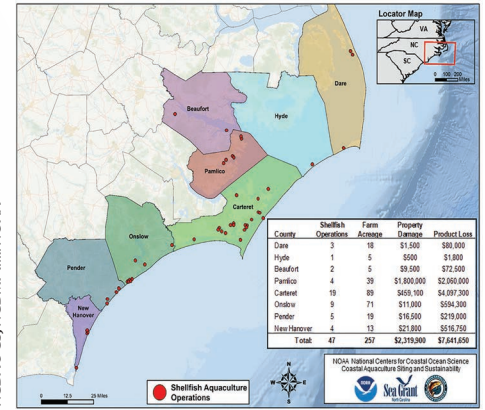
Locator Map

VA

NC

SC

0 100 200 Miles

Dare

Beaufort

Hyde

Pamlico

Carteret

Onslow

Pender

New Hanover

| County | Shellfish Operations | Farm Acreage | Property Damage | Product Loss |
|---|---|---|---|---|
| Dare | 3 | 18 | \$1,500 | \$80,000 |
| Hyde | 1 | 5 | \$500 | \$1,800 |
| Beaufort | 2 | 5 | \$9,500 | \$72,500 |
| Pamlico | 4 | 39 | \$1,860,000 | \$2,060,000 |
| Carteret | 19 | 89 | \$459,100 | \$4,097,300 |
| Onslow | 9 | 71 | \$11,000 | \$594,300 |
| Pender | 5 | 19 | \$16,500 | \$219,000 |
| New Hanover | 4 | 13 | \$21,800 | \$516,750 |
| Total: | 47 | 257 | \$2,319,900 | \$7,641,650 |

0 12.5 25 Miles

N
W E
S

Shellfish Aquaculture Operations

NOAA National Centers for Coastal Ocean Science
Coastal Aquaculture Siting and Sustainability

Sea Grant North Carolina